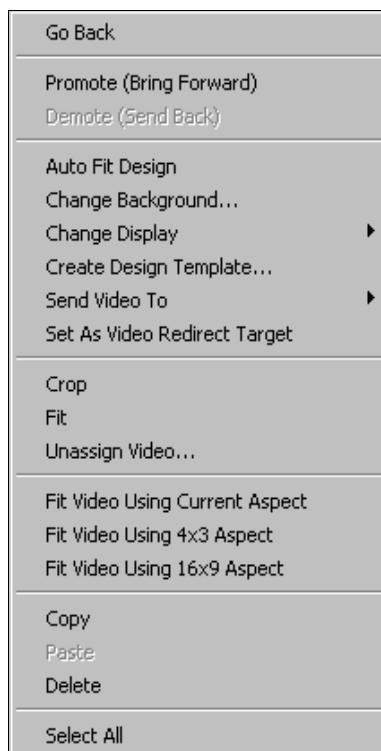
Go Back

Promote (Bring Forward)
Demote (Send Back)

Auto Fit Design
Change Background...
Change Display
Create Design Template...
Send Video To
Set As Video Redirect Target

Crop
Fit
Unassign Video...

Fit Video Using Current Aspect
Fit Video Using 4x3 Aspect
Fit Video Using 16x9 Aspect

Copy
Paste
Delete

Select All